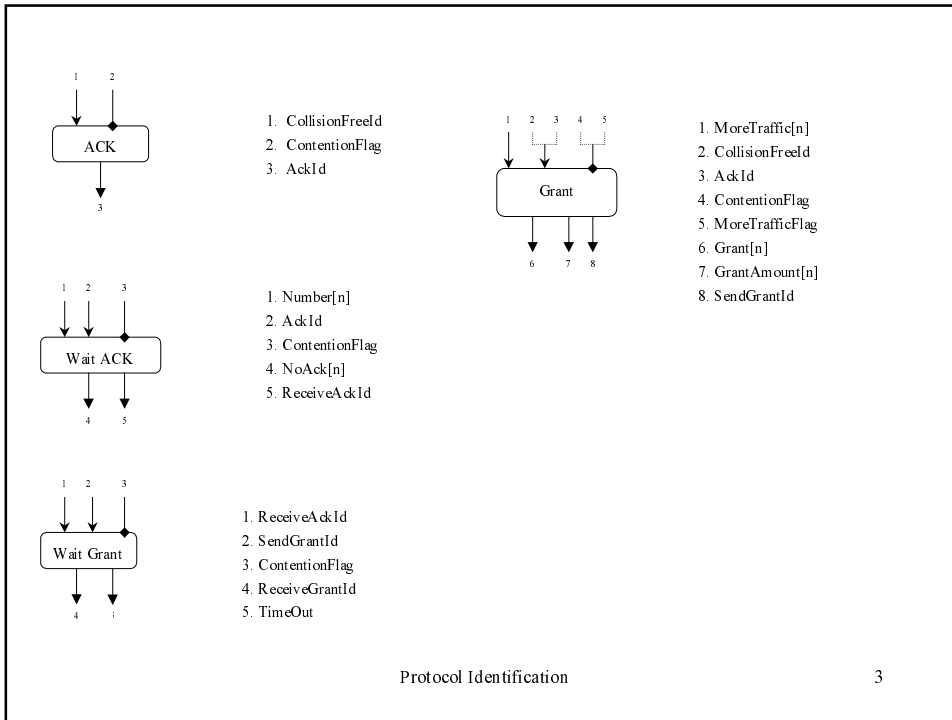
1 2

ACK

3

1. CollisionFreeId
2. ContentionFlag
3. AckId

1 2 3 4 5

Grant

6 7 8

1. MoreTraffic[n]
2. CollisionFreeId
3. AckId
4. ContentionFlag
5. MoreTrafficFlag
6. Grant[n]
7. GrantAmount[n]
8. SendGrantId

1 2 3

Wait ACK

4 5

1. Number[n]
2. AckId
3. ContentionFlag
4. NoAck[n]
5. ReceiveAckId

1 2 3

Wait Grant

4 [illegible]

1. ReceiveAckId
2. SendGrantId
3. ContentionFlag
4. ReceiveGrantId
5. TimeOut

Protocol Identification

3